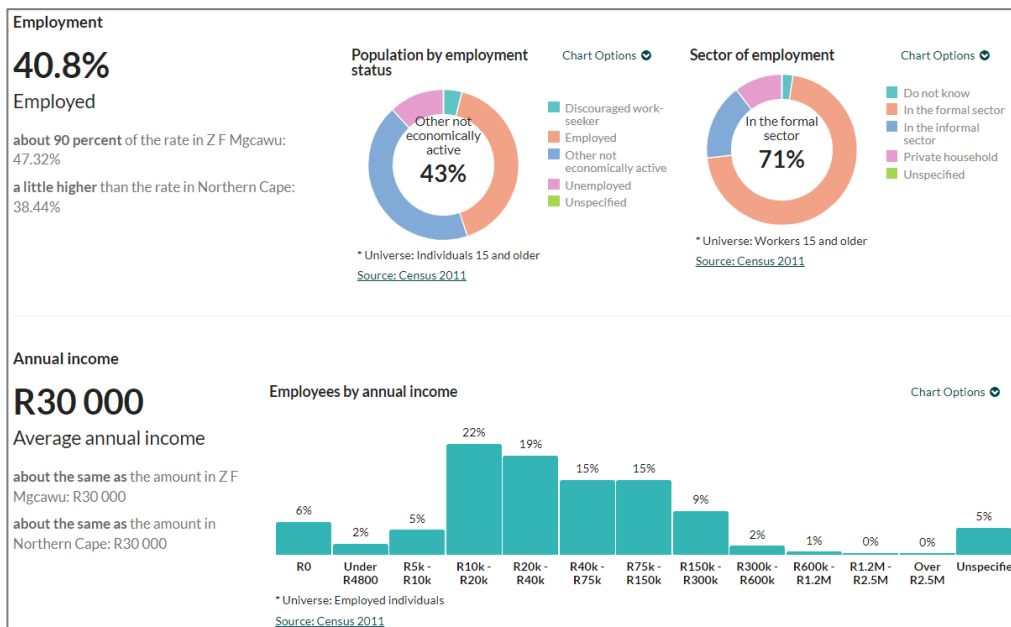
Employment

40.8%

Employed

**about 90 percent** of the rate in Z F Mgcawu: 47.32%

**a little higher** than the rate in Northern Cape: 38.44%

Population by employment status

Chart Options

Other not economically active

43%

Discouraged work-seeker
Employed
Other not economically active
Unemployed
Unspecified

* Universe: Individuals 15 and older

Source: Census 2011

Sector of employment

Chart Options

In the formal sector

71%

Do not know
In the formal sector
In the informal sector
Private household
Unspecified

* Universe: Workers 15 and older

Source: Census 2011

Annual income

R30 000

Average annual income

**about the same as** the amount in Z F Mgcawu: R30 000

**about the same as** the amount in Northern Cape: R30 000

Employees by annual income

Chart Options

| 6% | 2% | 5% | 22% | 19% | 15% | 15% | 9% | 2% | 1% | 0% | 0% | 5% |
|---|---|---|---|---|---|---|---|---|---|---|---|---|
| R0 | Under R4800 | R5k - R10k | R10k - R20k | R20k - R40k | R40k - R75k | R75k - R150k | R150k - R300k | R300k - R600k | R600k - R1.2M | R1.2M - R2.5M | Over R2.5M | Unspecifie |

* Universe: Employed individuals

Source: Census 2011